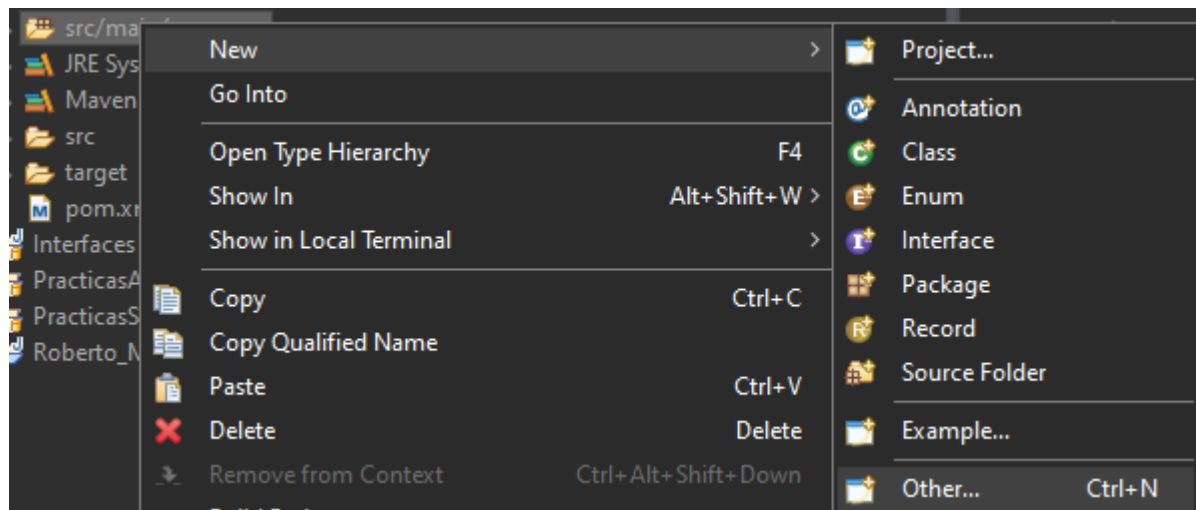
src/ma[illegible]
JRE Sys
Maven
src
target
pom.x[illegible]
Interfaces
PracticasA
PracticasS
Roberto_N

New
Go Into
Open Type Hierarchy F4
Show In Alt+Shift+W
Show in Local Terminal
Copy Ctrl+C
Copy Qualified Name
Paste Ctrl+V
Delete Delete
Remove from Context Ctrl+Alt+Shift+Down

Project...
Annotation
Class
Enum
Interface
Package
Record
Source Folder
Example...
Other... Ctrl+N